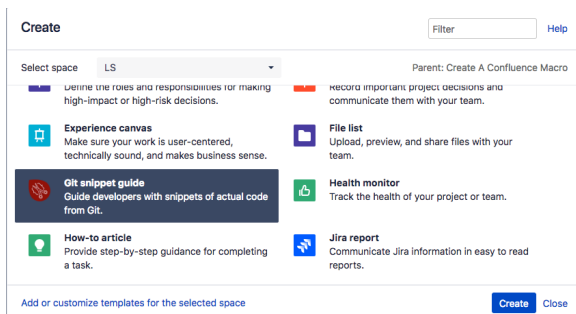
Create

Filter

Help

Select space LS

Parent: Create A Confluence Macro

Define the roles and responsibilities for making high-impact or high-risk decisions.

Record important project decisions and communicate them with your team.

Experience canvas
Make sure your work is user-centered, technically sound, and makes business sense.

File list
Upload, preview, and share files with your team.

Git snippet guide
Guide developers with snippets of actual code from Git.

Health monitor
Track the health of your project or team.

How-to article
Provide step-by-step guidance for completing a task.

Jira report
Communicate Jira information in easy to read reports.

Add or customize templates for the selected space

Create

Close